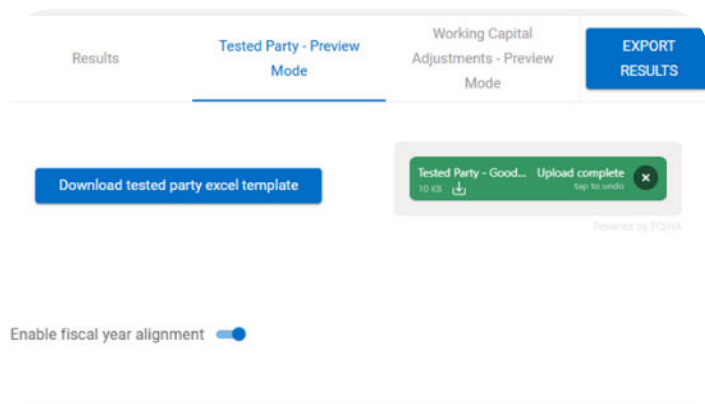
Results

Tested Party - Preview Mode

Working Capital Adjustments - Preview Mode

EXPORT RESULTS

Download tested party excel template

Tested Party - Good... 10 KB

Upload complete tap to undo

Powered by PQINA

Enable fiscal year alignment